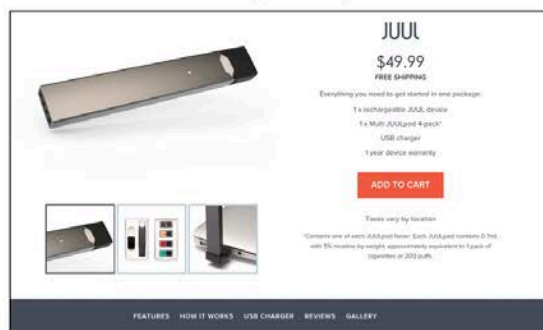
JUUL

$49.99
FREE SHIPPING

Everything you need to get started in one package:

1 x rechargeable JUUL device

1 x Multi JUULpod 4-pack*

USB charger

1 year device warranty

ADD TO CART

Taxes vary by location

*Contains one of each JUULpod flavor. Each JUULpod contains 0.7ml with 5% nicotine by weight, approximately equivalent to 1 pack of cigarettes or 200 puffs.

FEATURES HOW IT WORKS USB CHARGER REVIEWS GALLERY